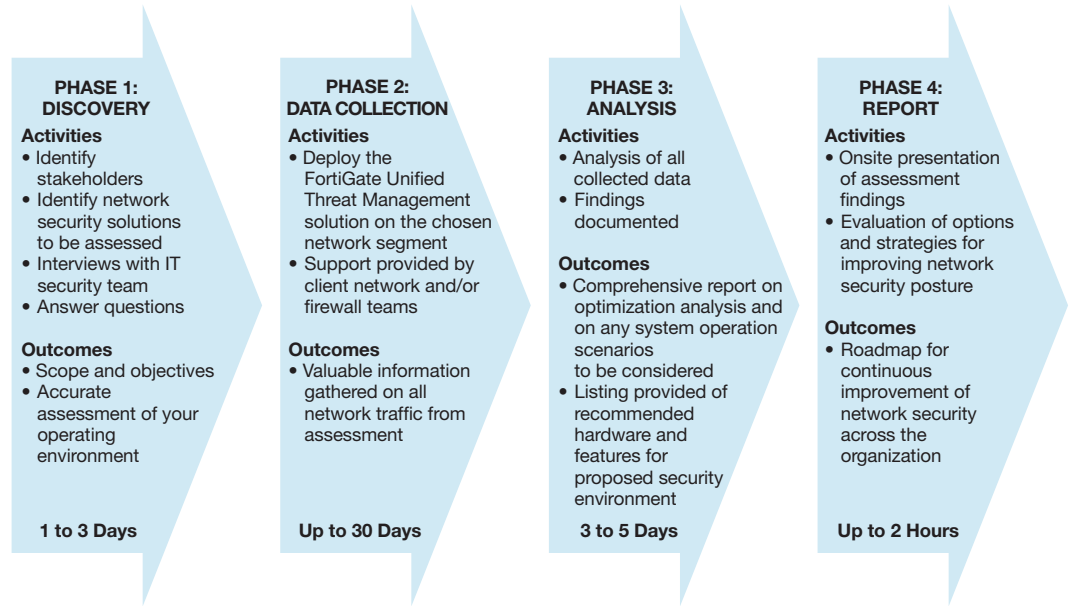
PHASE 1:
DISCOVERY

Activities
• Identify stakeholders
• Identify network security solutions to be assessed
• Interviews with IT security team
• Answer questions

Outcomes
• Scope and objectives
• Accurate assessment of your operating environment

1 to 3 Days

PHASE 2:
DATA COLLECTION

Activities
• Deploy the FortiGate Unified Threat Management solution on the chosen network segment
• Support provided by client network and/or firewall teams

Outcomes
• Valuable information gathered on all network traffic from assessment

Up to 30 Days

PHASE 3:
ANALYSIS

Activities
• Analysis of all collected data
• Findings documented

Outcomes
• Comprehensive report on optimization analysis and on any system operation scenarios to be considered
• Listing provided of recommended hardware and features for proposed security environment

3 to 5 Days

PHASE 4:
REPORT

Activities
• Onsite presentation of assessment findings
• Evaluation of options and strategies for improving network security posture

Outcomes
• Roadmap for continuous improvement of network security across the organization

Up to 2 Hours